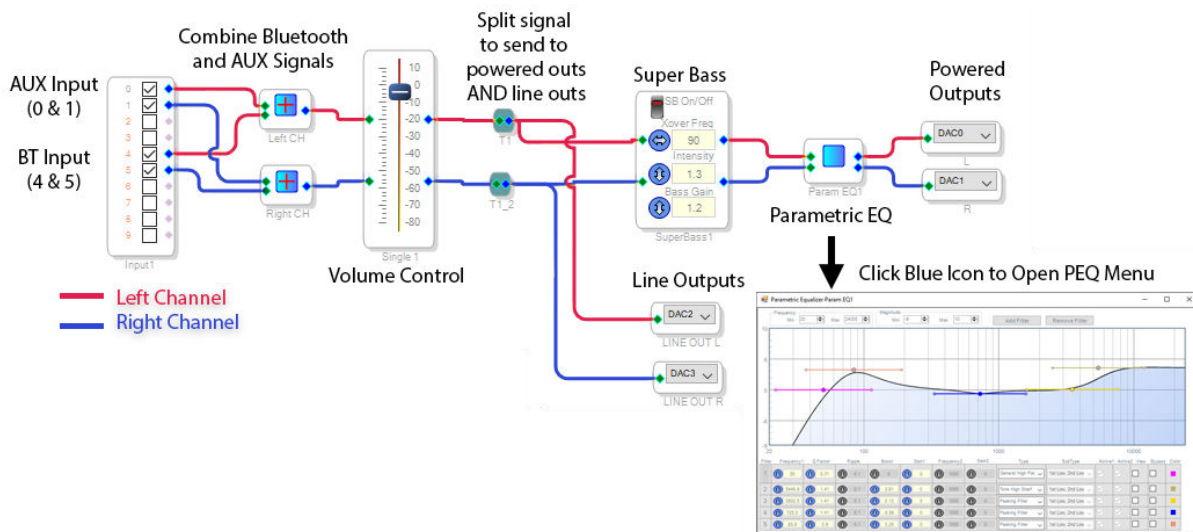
AUX Input
(0 & 1)

BT Input
(4 & 5)

0
1
2
3
4
5
6
7
8
9

Input1

Combine Bluetooth
and AUX Signals

Left CH

Right CH

10
0
-10
-20
-30
-40
-50
-60
-70
-80

Single 1

Volume Control

Split signal
to send to
powered outs
AND line outs

T1

T1_2

Super Bass

SB On/Off
Xover Freq
90
Intensity
1.3
Bass Gain
1.2

SuperBass1

Param EQ1

Parametric EQ

Powered
Outputs

DAC0
L

DAC1
R

Line Outputs

DAC2
LINE OUT L

DAC3
LINE OUT R

Left Channel
Right Channel

Click Blue Icon to Open PEQ Menu

Parametric Equalizer Param EQ1

Add Filter
Remove Filter

100
1000
10000